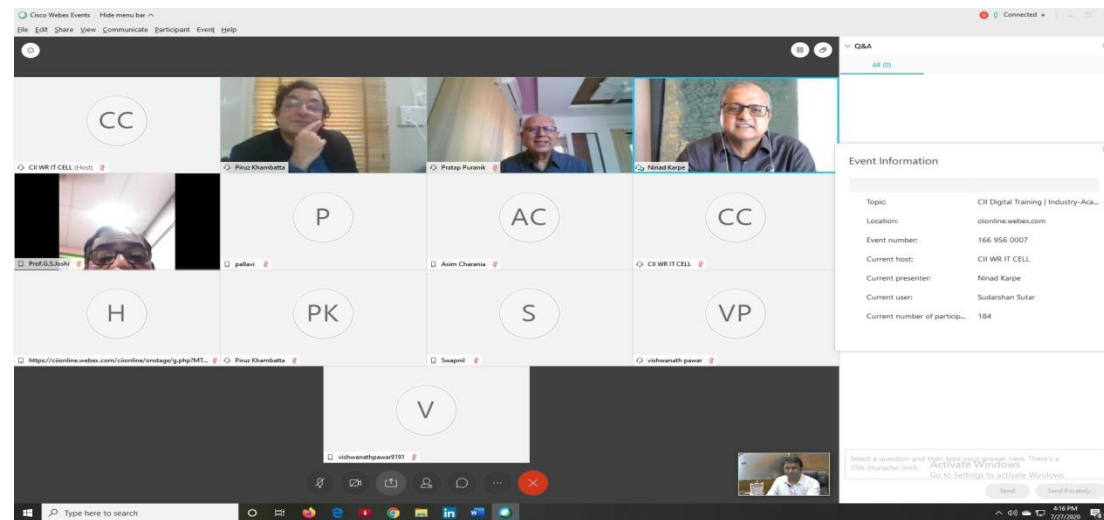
Cisco Webex Events Hide menu bar ^

Connected •

File Edit Share View Communicate Participant Event Help

Q&A

All (0)

CC

CII WR IT CELL (Host)

Pinuz Khambatta

Pratap Puranik

Ninad Karpe

Event Information

| | |
|---|---|
| Topic: | CII Digital Training \| Industry-Aca... |
| Location: | ciionline.webex.com |
| Event number: | 166 956 0007 |
| Current host: | CII WR IT CELL |
| Current presenter: | Ninad Karpe |
| Current user: | Sudarshan Sutar |
| Current number of particip... | 184 |

Prof.G.S.Joshi

P

pallavi

AC

Asim Charania

CC

CII WR IT CELL

H

https://ciionline.webex.com/ciionline/onstage/g.php?MT...

PK

Pinuz Khambatta

S

Swapnil

VP

vishwanath pawar

V

vishwanathpawar9191

Select a question and then type your answer here. There's a 256-character limit.

Activate Windows

Go to Settings to activate Windows.

Send

Send Privately...

Type here to search

4:16 PM

7/27/2020